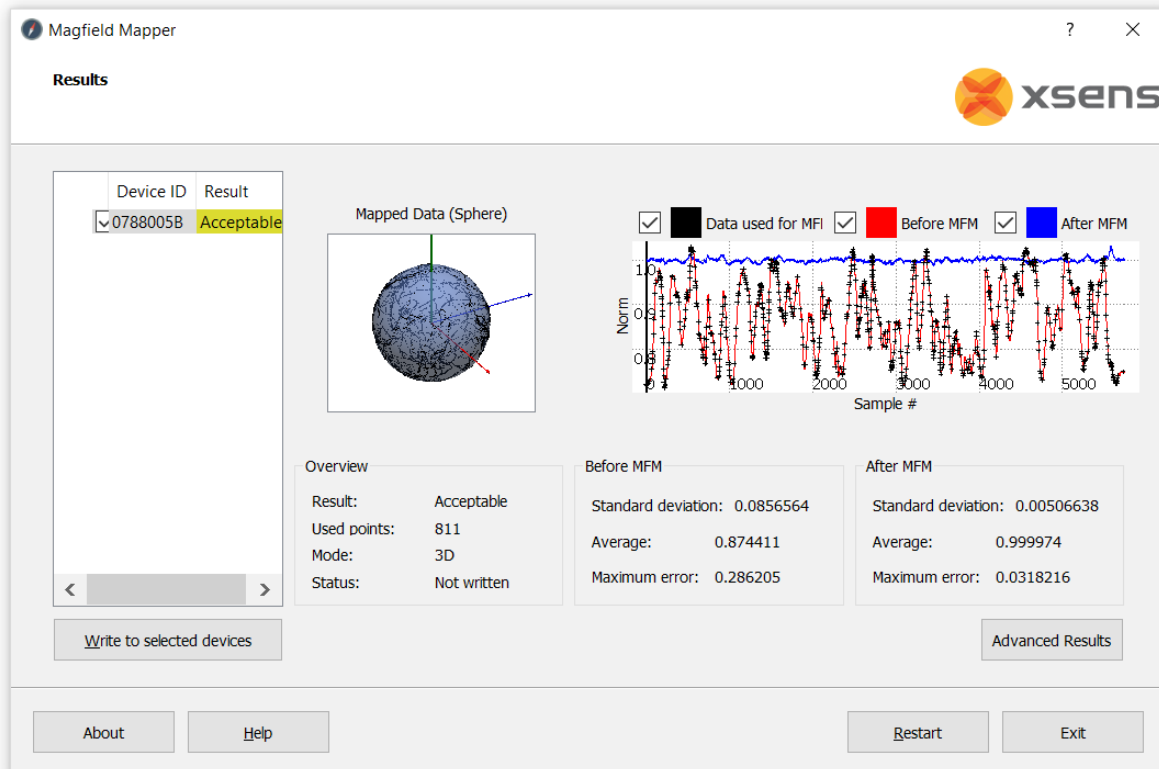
Magfield Mapper

?

Results

xsens

| | Device ID | Result |
|---|---|---|
| ☑ | 0788005B | Acceptable |

Mapped Data (Sphere)

☑ Data used for MFI ☑ Before MFM ☑ After MFM

Norm

1.0

0.9

0.8

0

1000

2000

3000

4000

5000

Sample #

Overview

Result: Acceptable

Used points: 811

Mode: 3D

Status: Not written

Before MFM

Standard deviation: 0.0856564

Average: 0.874411

Maximum error: 0.286205

After MFM

Standard deviation: 0.00506638

Average: 0.999974

Maximum error: 0.0318216

Write to selected devices

Advanced Results

About

Help

Restart

Exit